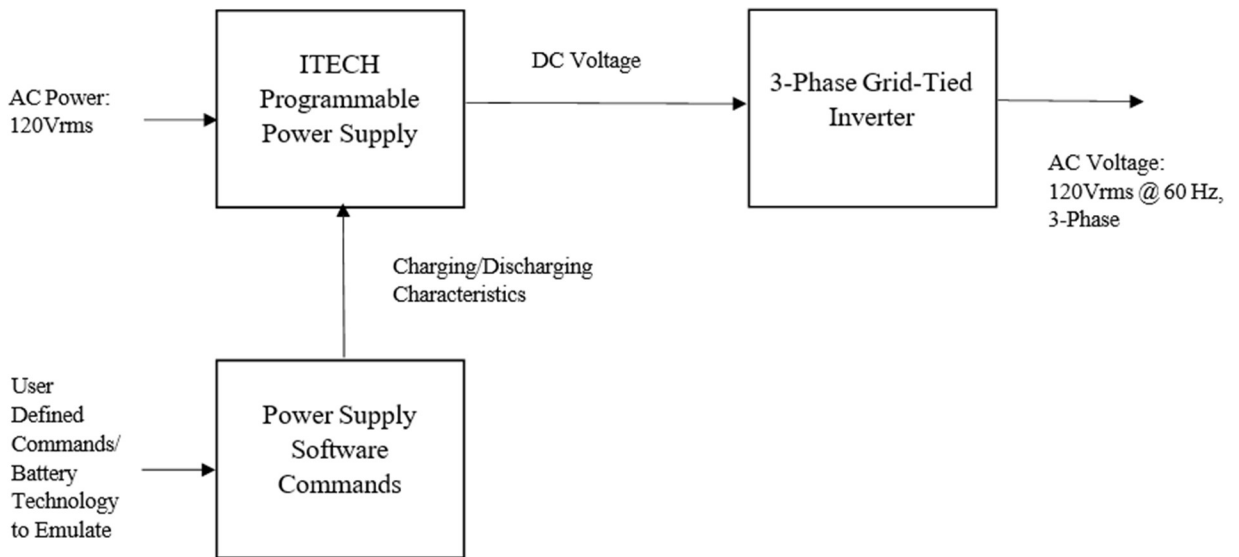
AC Power:
120Vrms

ITECH
Programmable
Power Supply

DC Voltage

3-Phase Grid-Tied
Inverter

AC Voltage:
120Vrms @ 60 Hz,
3-Phase

Charging/Discharging
Characteristics

User
Defined
Commands/
Battery
Technology
to Emulate

Power Supply
Software
Commands